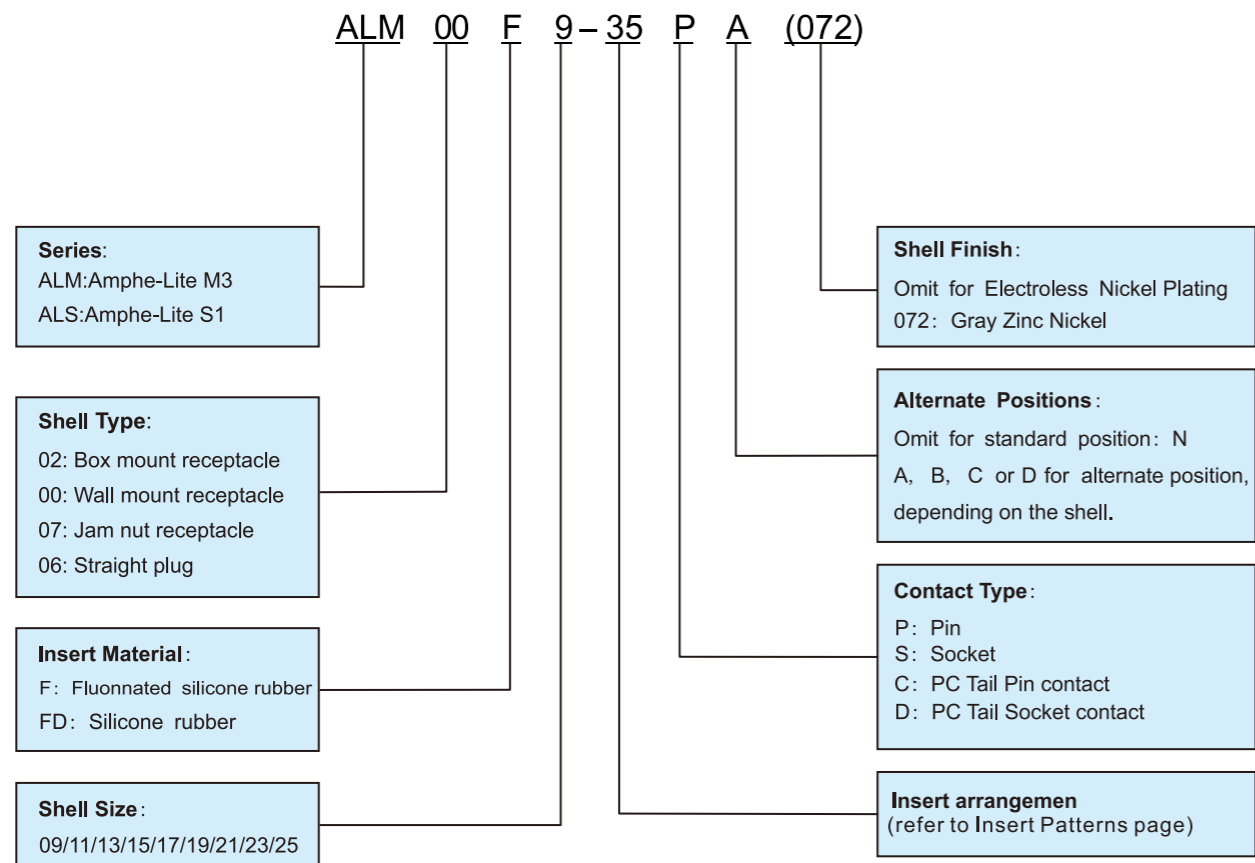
ALM 00 F 9 – 35 P A (072)

Series:
ALM:Amphe-Lite M3
ALS:Amphe-Lite S1

Shell Type:
02: Box mount receptacle
00: Wall mount receptacle
07: Jam nut receptacle
06: Straight plug

Insert Material:
F: Fluonnated silicone rubber
FD: Silicone rubber

Shell Size:
09/11/13/15/17/19/21/23/25

Shell Finish:
Omit for Electroless Nickel Plating
072: Gray Zinc Nickel

Alternate Positions:
Omit for standard position: N
A, B, C or D for alternate position, depending on the shell.

Contact Type:
P: Pin
S: Socket
C: PC Tail Pin contact
D: PC Tail Socket contact

Insert arrangemen
(refer to Insert Patterns page)